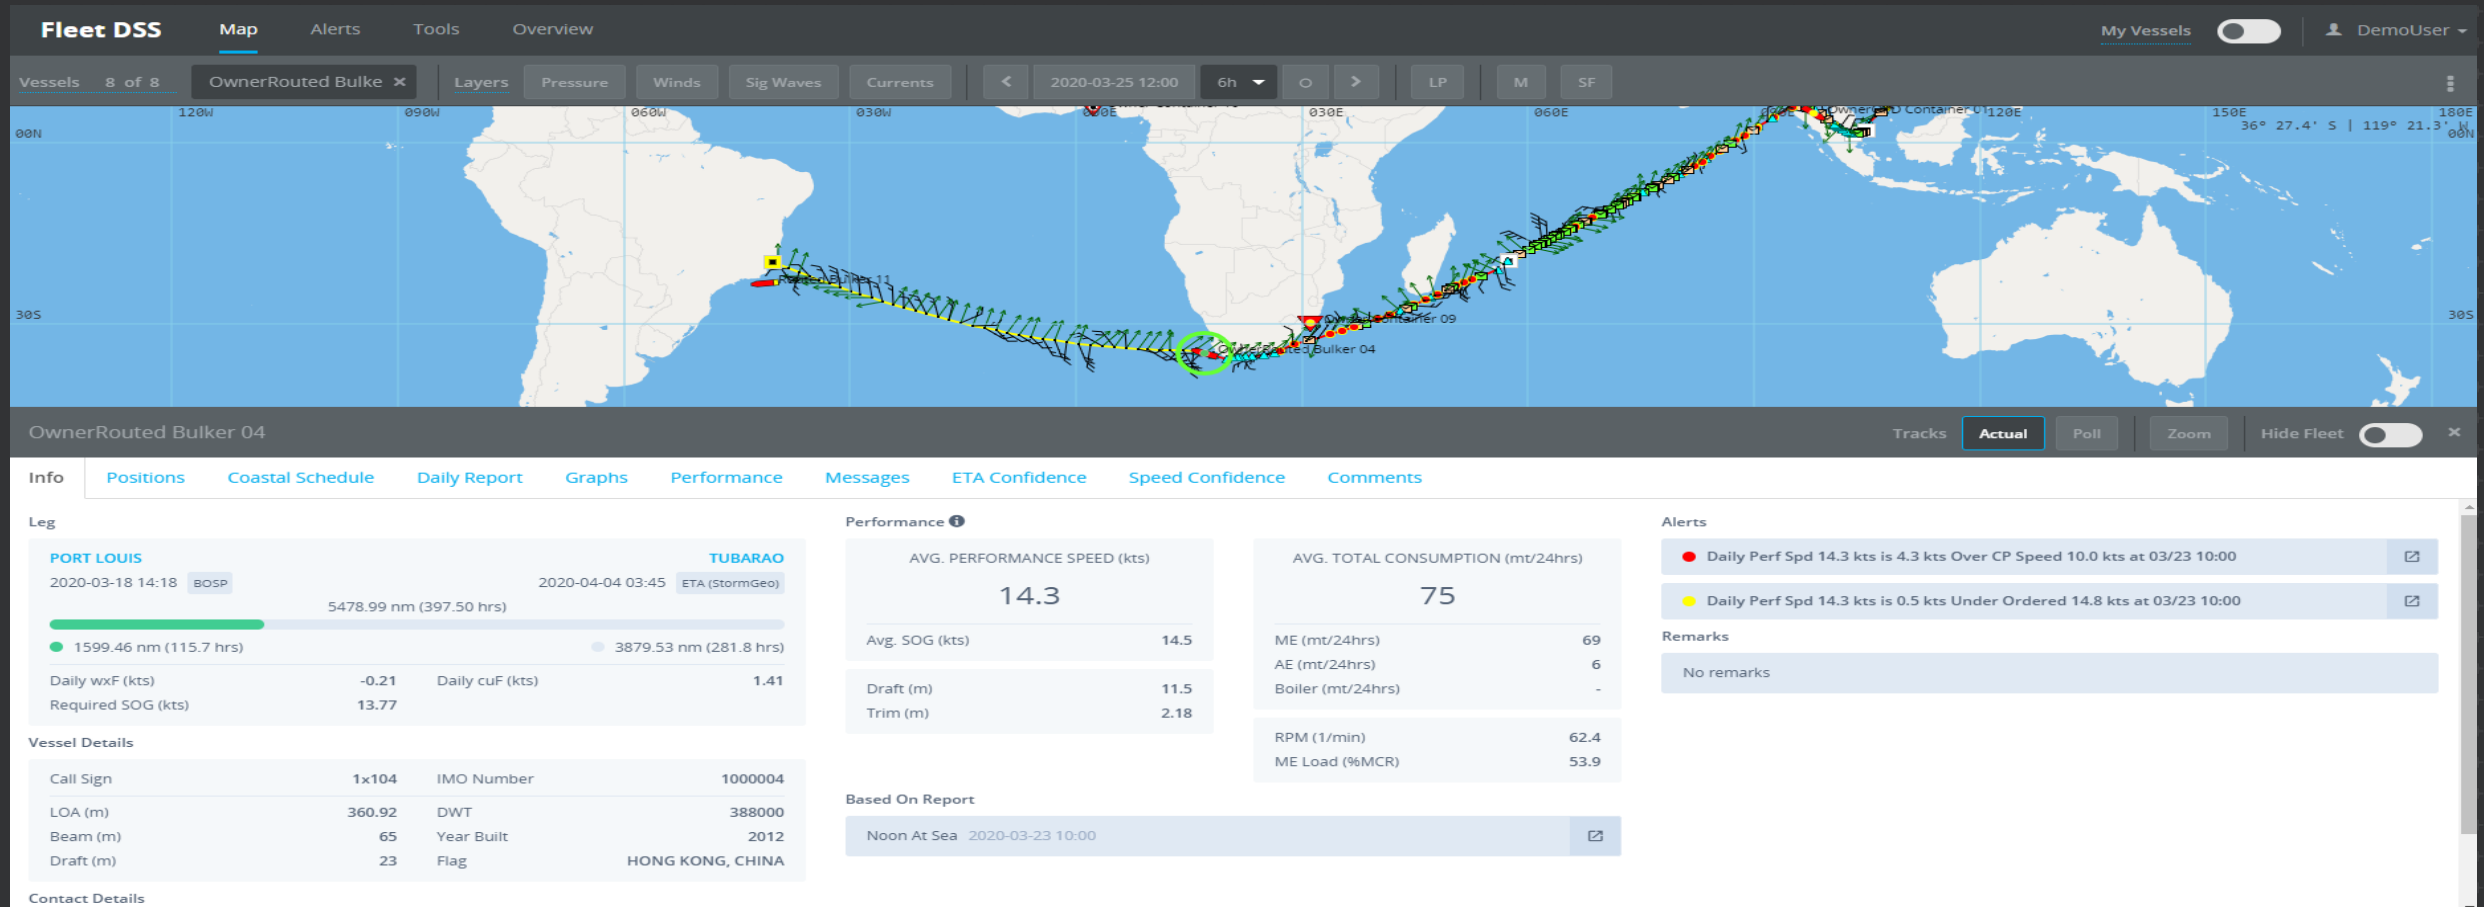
Fleet DSS Map Alerts Tools Overview My Vessels DemoUser

Vessels 8 of 8 OwnerRouted Bulke × Layers Pressure Winds Sig Waves Currents < 2020-03-25 12:00 6h O > LP M SF

120W 090W 060W 030W 000E 030E 060E 120E 150E 180E 00N 30S 36° 27.4' S | 119° 21.3' E

OwnerRouted Container 09
OwnerRouted Bulker 04
OwnerRouted Container

OwnerRouted Bulker 04

Tracks Actual Poll Zoom Hide Fleet ×

Info Positions Coastal Schedule Daily Report Graphs Performance Messages ETA Confidence Speed Confidence Comments

Leg

PORT LOUIS TUBARAO
2020-03-18 14:18 BOSP 2020-04-04 03:45 ETA (StormGeo)
5478.99 nm (397.50 hrs)
1599.46 nm (115.7 hrs) 3879.53 nm (281.8 hrs)

| Daily wxF (kts) | -0.21 | Daily cuF (kts) | 1.41 |
|---|---|---|---|
| Required SOG (kts) | 13.77 | | |

Vessel Details

| Call Sign | 1x104 | IMO Number | 1000004 |
|---|---|---|---|
| LOA (m) | 360.92 | DWT | 388000 |
| Beam (m) | 65 | Year Built | 2012 |
| Draft (m) | 23 | Flag | HONG KONG, CHINA |

Contact Details

Performance

AVG. PERFORMANCE SPEED (kts)
14.3

| Avg. SOG (kts) | 14.5 |
|---|---|
| Draft (m) | 11.5 |
| Trim (m) | 2.18 |

AVG. TOTAL CONSUMPTION (mt/24hrs)
75

| ME (mt/24hrs) | 69 |
|---|---|
| AE (mt/24hrs) | 6 |
| Boiler (mt/24hrs) | - |
| RPM (1/min) | 62.4 |
| ME Load (%MCR) | 53.9 |

Based On Report
Noon At Sea 2020-03-23 10:00

Alerts
Daily Perf Spd 14.3 kts is 4.3 kts Over CP Speed 10.0 kts at 03/23 10:00
Daily Perf Spd 14.3 kts is 0.5 kts Under Ordered 14.8 kts at 03/23 10:00

Remarks
No remarks